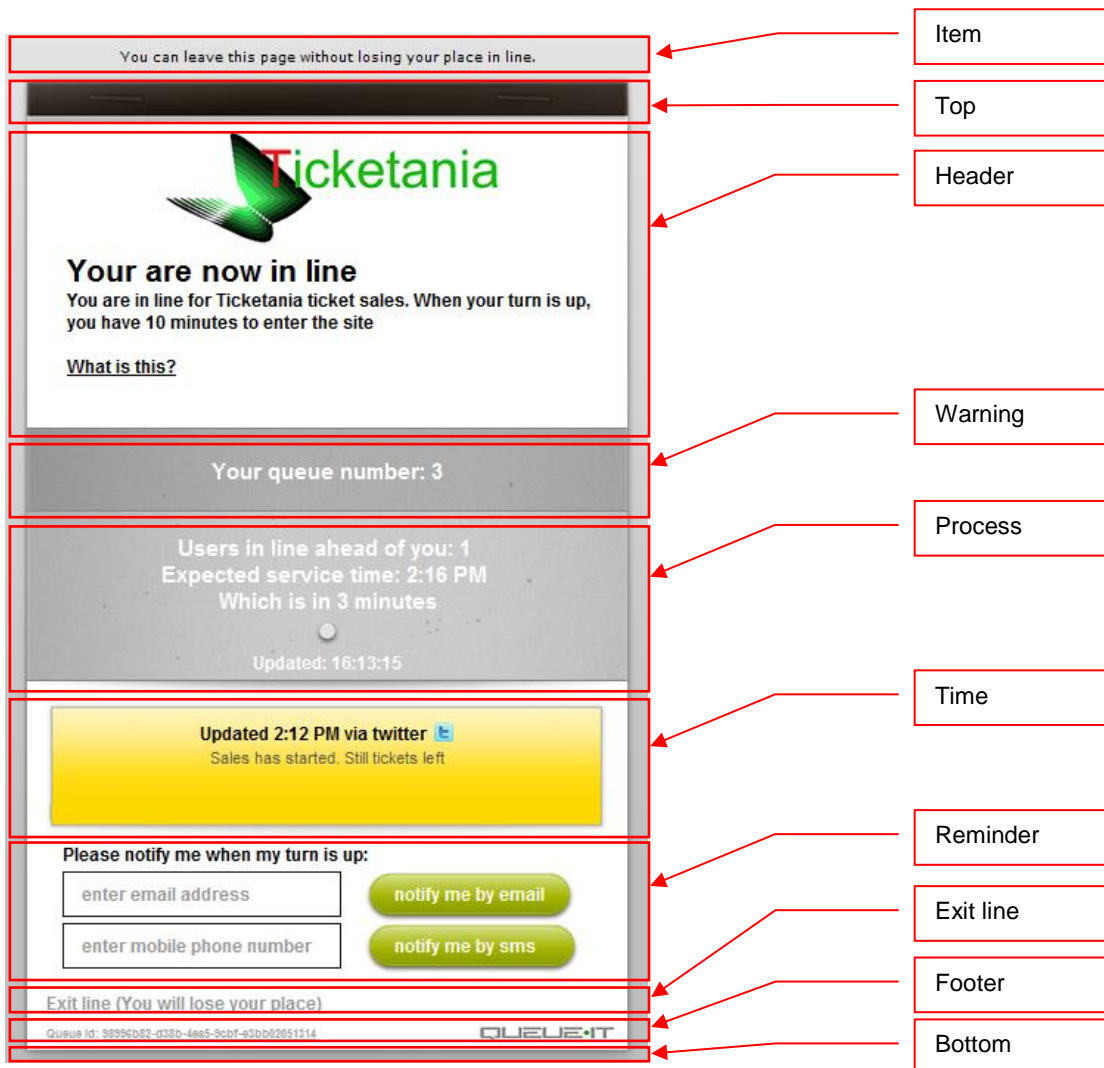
You can leave this page without losing your place in line.

Ticketania

Your are now in line

You are in line for Ticketania ticket sales. When your turn is up, you have 10 minutes to enter the site

What is this?

Your queue number: 3

Users in line ahead of you: 1
Expected service time: 2:16 PM
Which is in 3 minutes

Updated: 16:13:15

Updated 2:12 PM via twitter
Sales has started. Still tickets left

Please notify me when my turn is up:

enter email address

notify me by email

enter mobile phone number

notify me by sms

Exit line (You will lose your place)

Queue id: 98996b82-d38b-4ea5-9cbf-e3bb02851314

QUEUE·IT

Item

Top

Header

Warning

Process

Time

Reminder

Exit line

Footer

Bottom